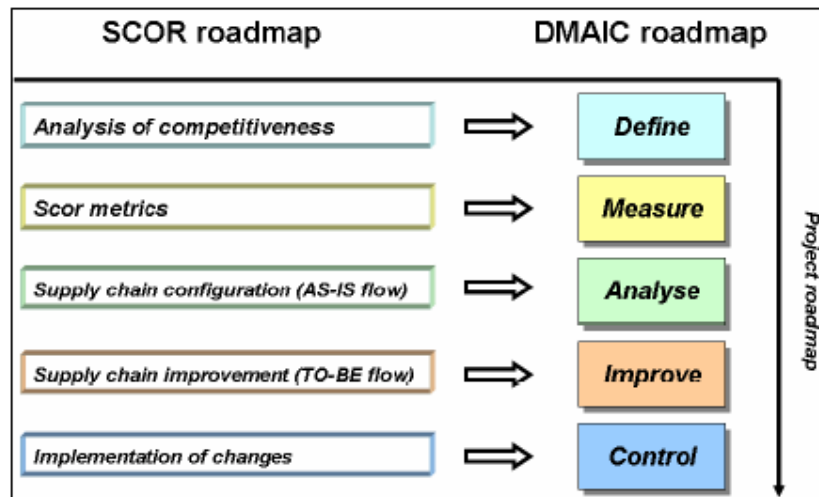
SCOR roadmap

DMAIC roadmap

Analysis of competitiveness

Define

Scor metrics

Measure

Supply chain configuration (AS-IS flow)

Analyse

Supply chain improvement (TO-BE flow)

Improve

Implementation of changes

Control

Project roadmap